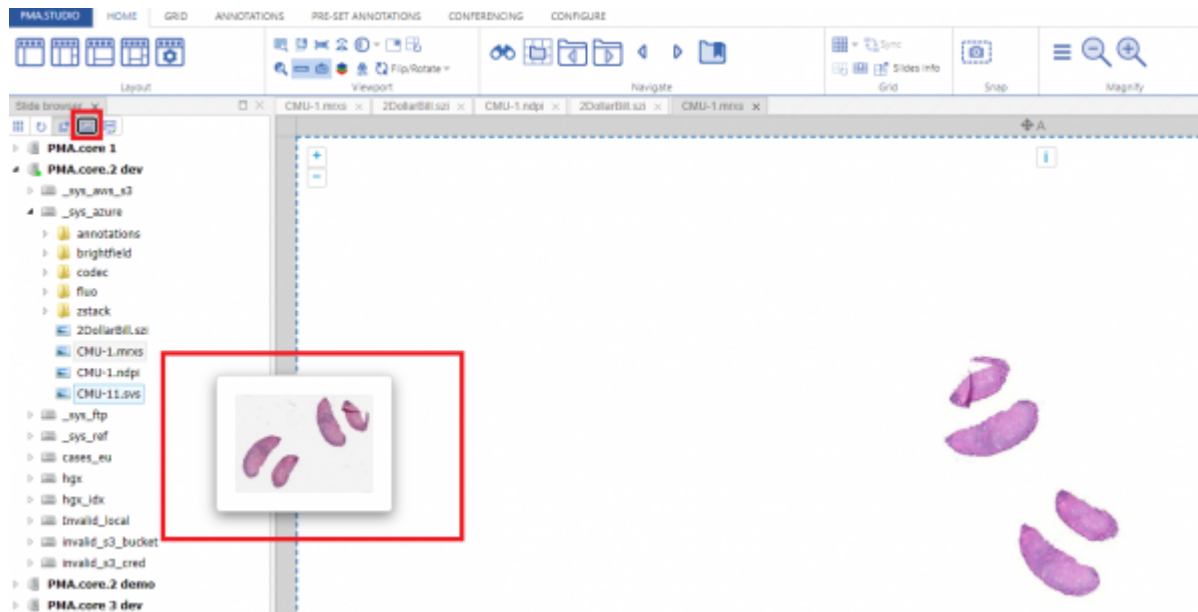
PMA.STUDIO HOME GRID ANNOTATIONS PRE-SET ANNOTATIONS CONFERENCING CONFIGURE

Layout

Flip/Rotate

Viewport

Navigate

Sync

Slides info

Grid

Snap

Magnify

Slide browser

CMU-1.mrxs 2DollarBill.szi CMU-1.ndpi 2DollarBill.szi CMU-1.mrxs

PMA.core 1
PMA.core.2 dev
_sys_aws_s3
_sys_azure
annotations
brightfield
codec
fluo
zstack
2DollarBill.szi
CMU-1.mrxs
CMU-1.ndpi
CMU-11.svs
_sys_ftp
_sys_ref
cases_eu
hgx
hgx_idx
Invalid_local
invalid_s3_bucket
invalid_s3_cred
PMA.core.2 demo
PMA.core 3 dev

A

+
-
i